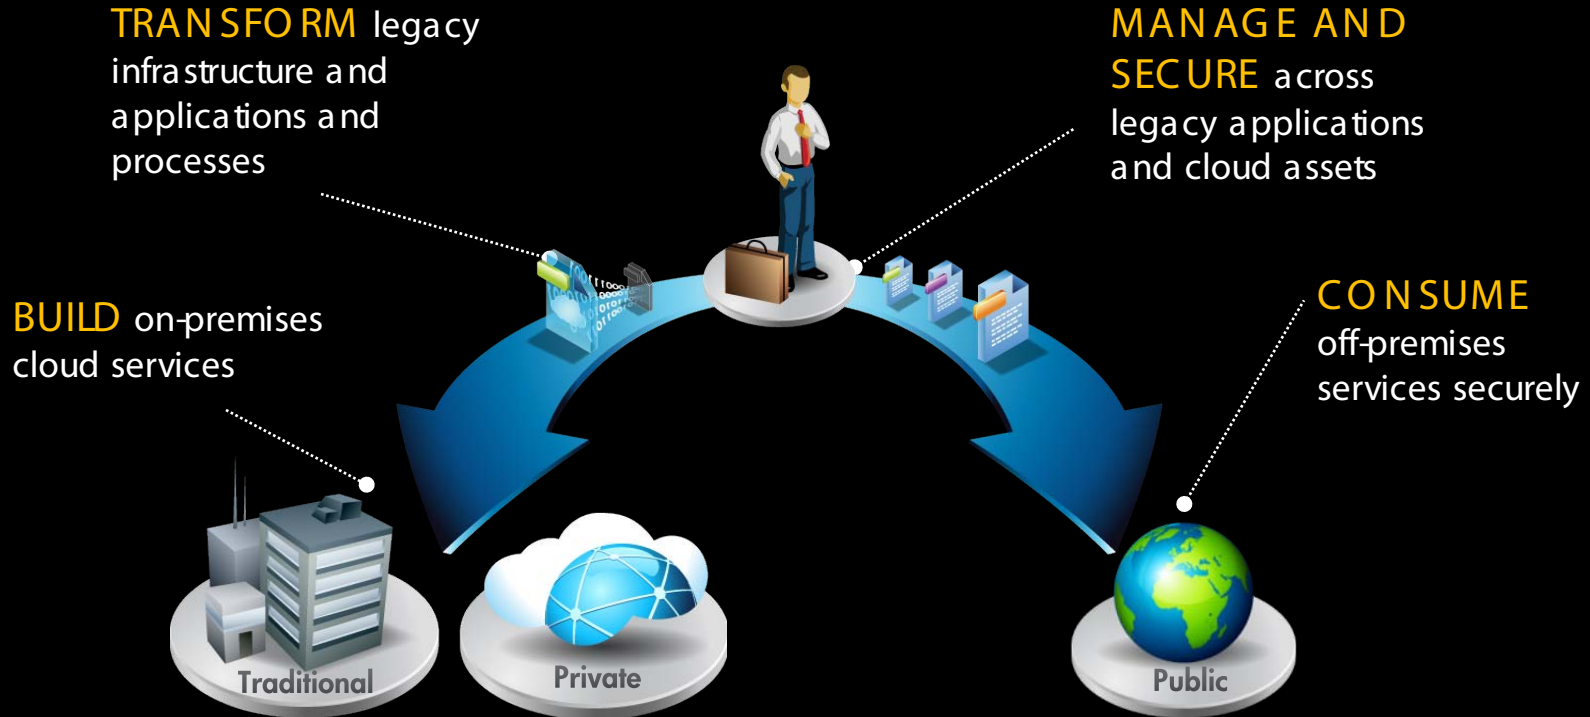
TRANSFORM legacy infrastructure and applications and processes

MANAGE AND SECURE across legacy applications and cloud assets

BUILD on-premises cloud services

CONSUME off-premises services securely

Traditional

Private

Public